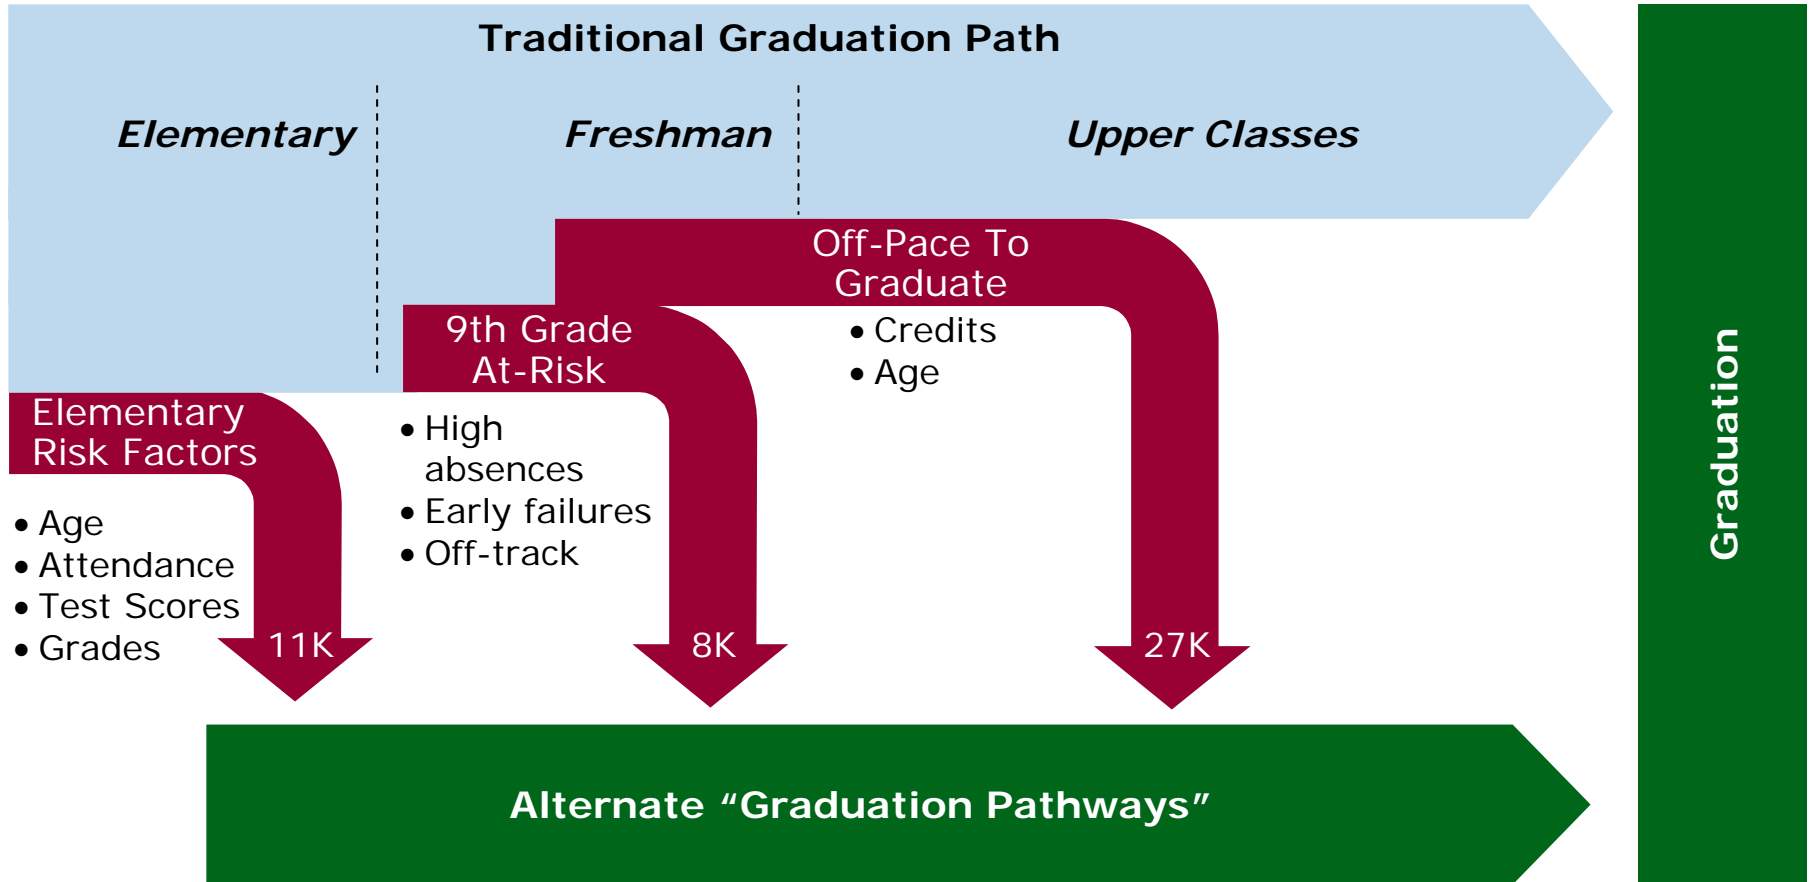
Traditional Graduation Path

Elementary

Freshman

Upper Classes

Off-Pace To Graduate

- Credits
- Age

9th Grade At-Risk

- High absences
- Early failures
- Off-track

Elementary Risk Factors

- Age
- Attendance
- Test Scores
- Grades

11K

8K

27K

Graduation

Alternate “Graduation Pathways”